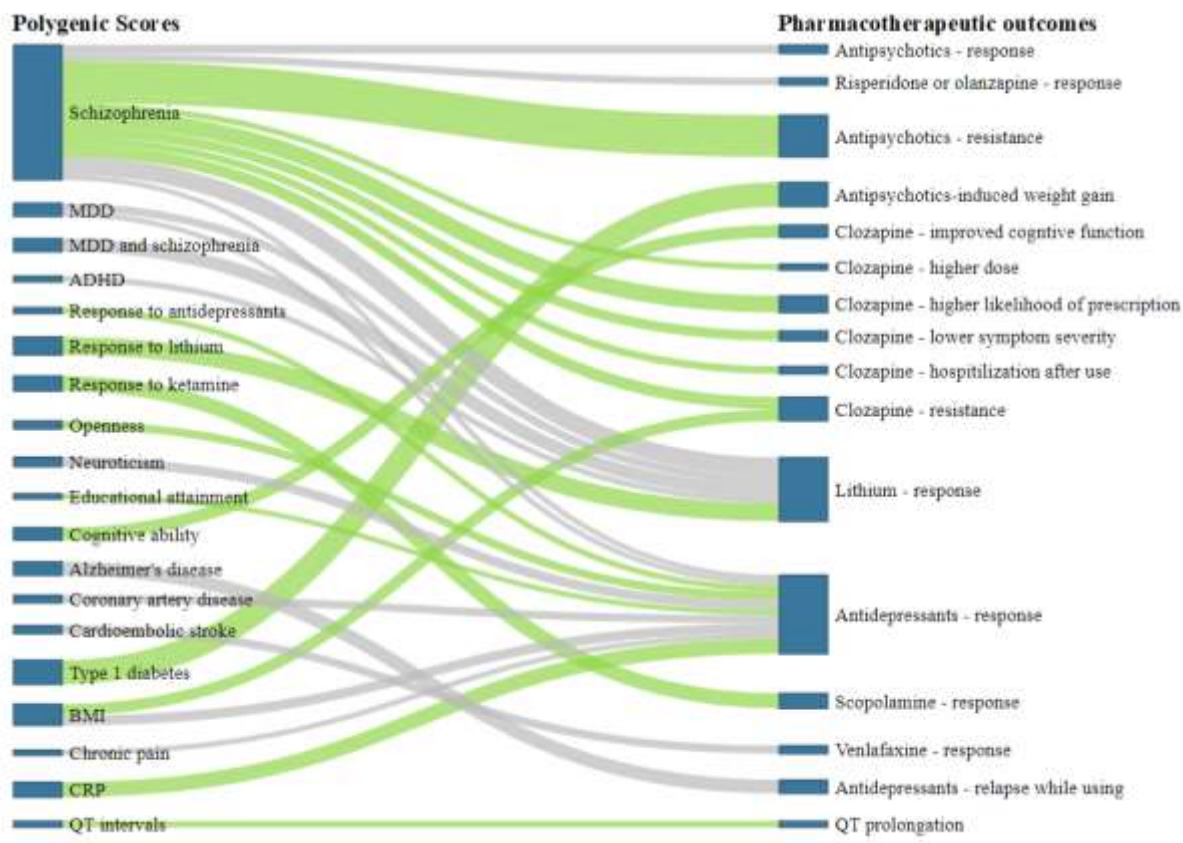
Polygenic Scores

Schizophrenia
MDD
MDD and schizophrenia
ADHD
Response to antidepressants
Response to lithium
Response to ketamine
Openness
Neuroticism
Educational attainment
Cognitive ability
Alzheimer's disease
Coronary artery disease
Cardioembolic stroke
Type 1 diabetes
BMI
Chronic pain
CRP
QT intervals

Pharmacotherapeutic outcomes

Antipsychotics - response
Risperidone or olanzapine - response
Antipsychotics - resistance
Antipsychotics-induced weight gain
Clozapine - improved cogntive function
Clozapine - higher dose
Clozapine - higher likelihood of prescription
Clozapine - lower symptom severity
Clozapine - hospitilization after use
Clozapine - resistance
Lithium - response
Antidepressants - response
Scopolamine - response
Venlafaxine - response
Antidepressants - relapse while using
QT prolongation